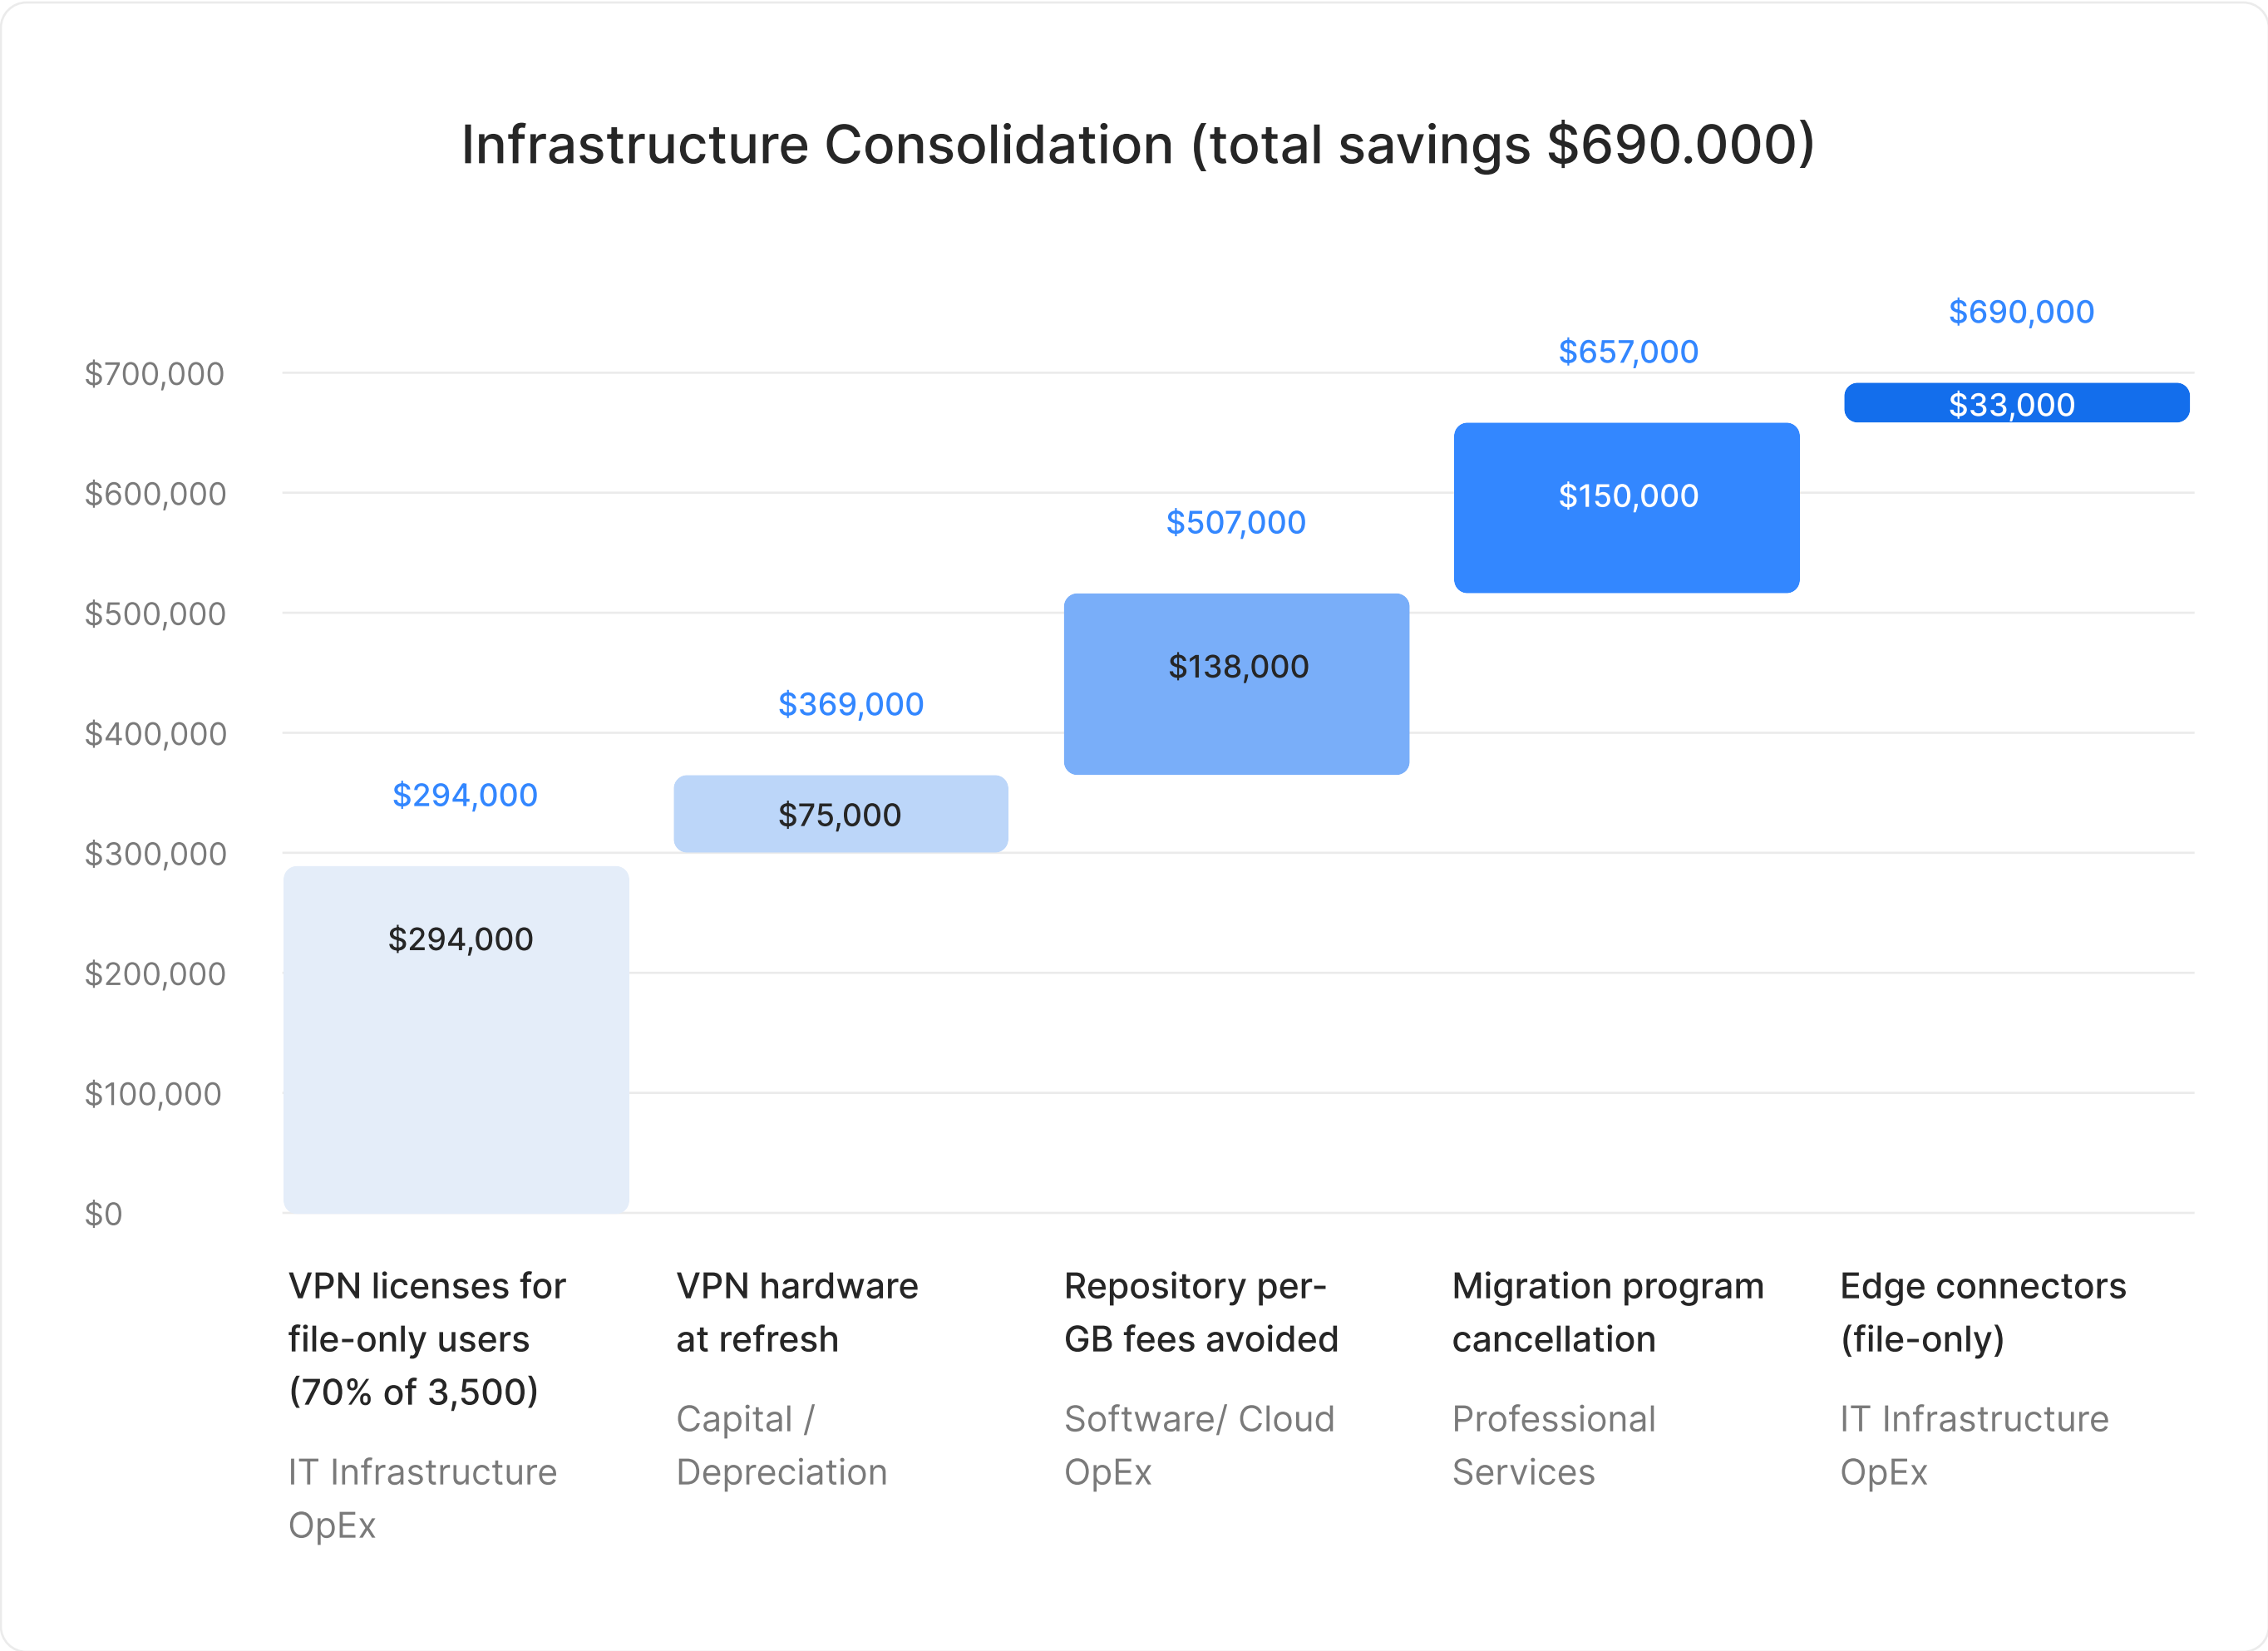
Infrastructure Consolidation (total savings $690.000)

$700,000
$600,000
$500,000
$400,000
$300,000
$200,000
$100,000
$0

$294,000
$294,000

$369,000
$75,000

$507,000
$138,000

$657,000
$150,000

$690,000
$33,000

VPN licenses for file-only users (70% of 3,500)
IT Infrastructure OpEx

VPN hardware at refresh
Capital / Depreciation

Repository per-GB fees avoided
Software/ Cloud OpEx

Migration program cancellation
Professional Services

Edge connectors (file-only)
IT Infrastructure OpEx